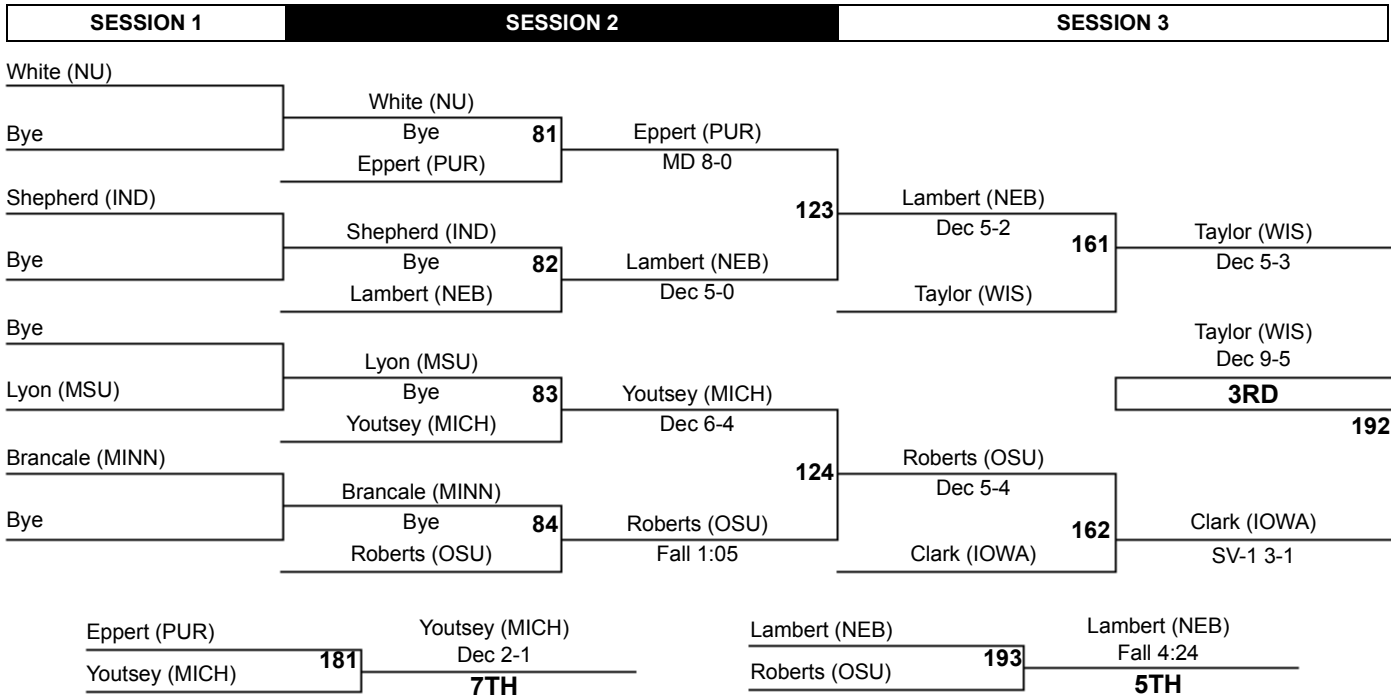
SESSION 1 | SESSION 2 | SESSION 3

White (NU)
Bye
Shepherd (IND)
Bye
Bye
Lyon (MSU)
Brancale (MINN)
Bye

White (NU)
Bye
81
Eppert (PUR)
Shepherd (IND)
Bye
82
Lambert (NEB)
Lyon (MSU)
Bye
83
Youtsey (MICH)
Brancale (MINN)
Bye
84
Roberts (OSU)

Eppert (PUR)
MD 8-0
123
Lambert (NEB)
Dec 5-0
Youtsey (MICH)
Dec 6-4
124
Roberts (OSU)
Fall 1:05

Lambert (NEB)
Dec 5-2
161
Taylor (WIS)
Roberts (OSU)
Dec 5-4
162
Clark (IOWA)

Taylor (WIS)
Dec 5-3
Taylor (WIS)
Dec 9-5
3RD
192
Clark (IOWA)
SV-1 3-1

Eppert (PUR)
Youtsey (MICH)
181
Youtsey (MICH)
Dec 2-1
7TH

Lambert (NEB)
Roberts (OSU)
193
Lambert (NEB)
Fall 4:24
5TH